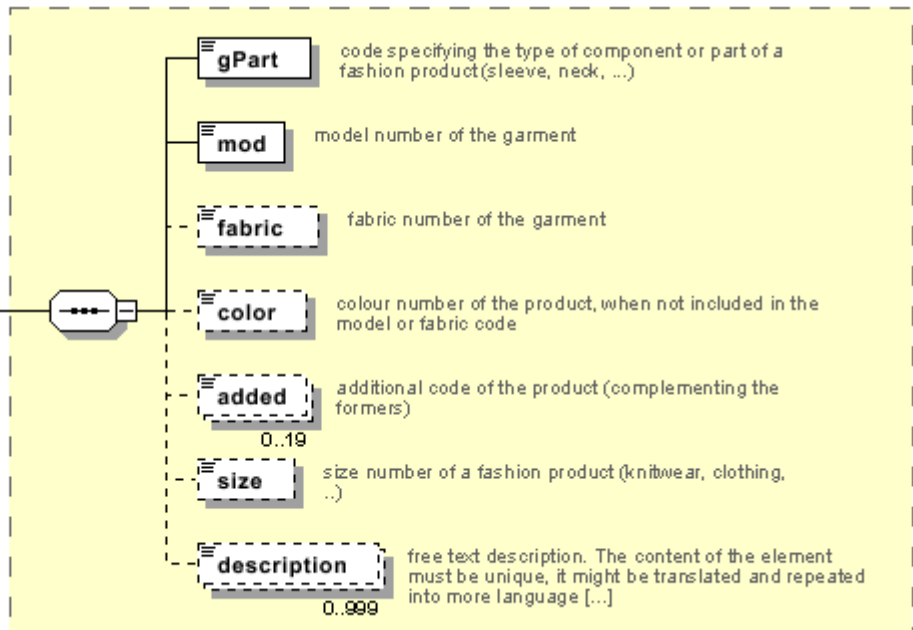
gPart
code specifying the type of component or part of a fashion product(sleeve, neck, ...)

mod
model number of the garment

fabric
fabric number of the garment

color
colour number of the product, when not included in the model or fabric code

added
0..19
additional code of the product (complementing the formers)

size
size number of a fashion product (knitwear, clothing, ..)

description
0..999
free text description. The content of the element must be unique, it might be translated and repeated into more language [...]